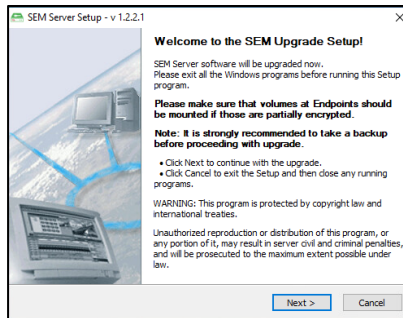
SEM Server Setup - v 1.2.2.1

×

Welcome to the SEM Upgrade Setup!

SEM Server software will be upgraded now.
Please exit all the Windows programs before running this Setup program.

Please make sure that volumes at Endpoints should be mounted if those are partially encrypted.

Note: It is strongly recommended to take a backup before proceeding with upgrade.

• Click Next to continue with the upgrade.
• Click Cancel to exit the Setup and then close any running programs.

WARNING: This program is protected by copyright law and international treaties.

Unauthorized reproduction or distribution of this program, or any portion of it, may result in server civil and criminal penalties, and will be prosecuted to the maximum extent possible under law.

Next >

Cancel